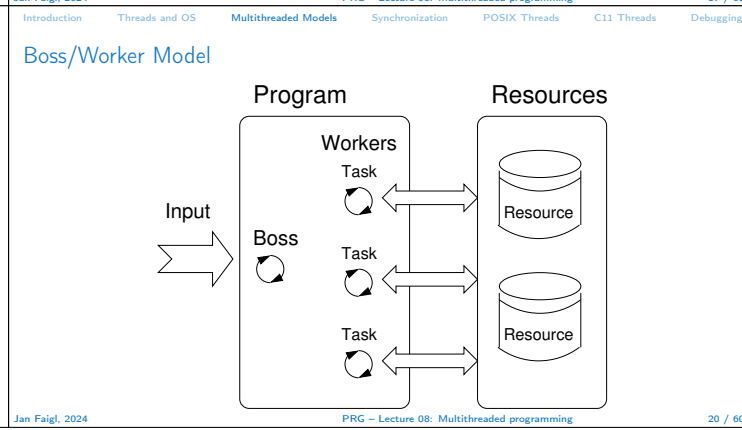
Introduction Threads and OS Multithreaded Models Synchronization POSIX Threads C11 Threads Debugging

Boss/Worker Model

Program

Resources

Workers

Task

Input

Boss

Resource

Task

Task

Resource

Jan Faigl, 2024 PRG – Lecture 08: Multithreaded programming 20 / 60